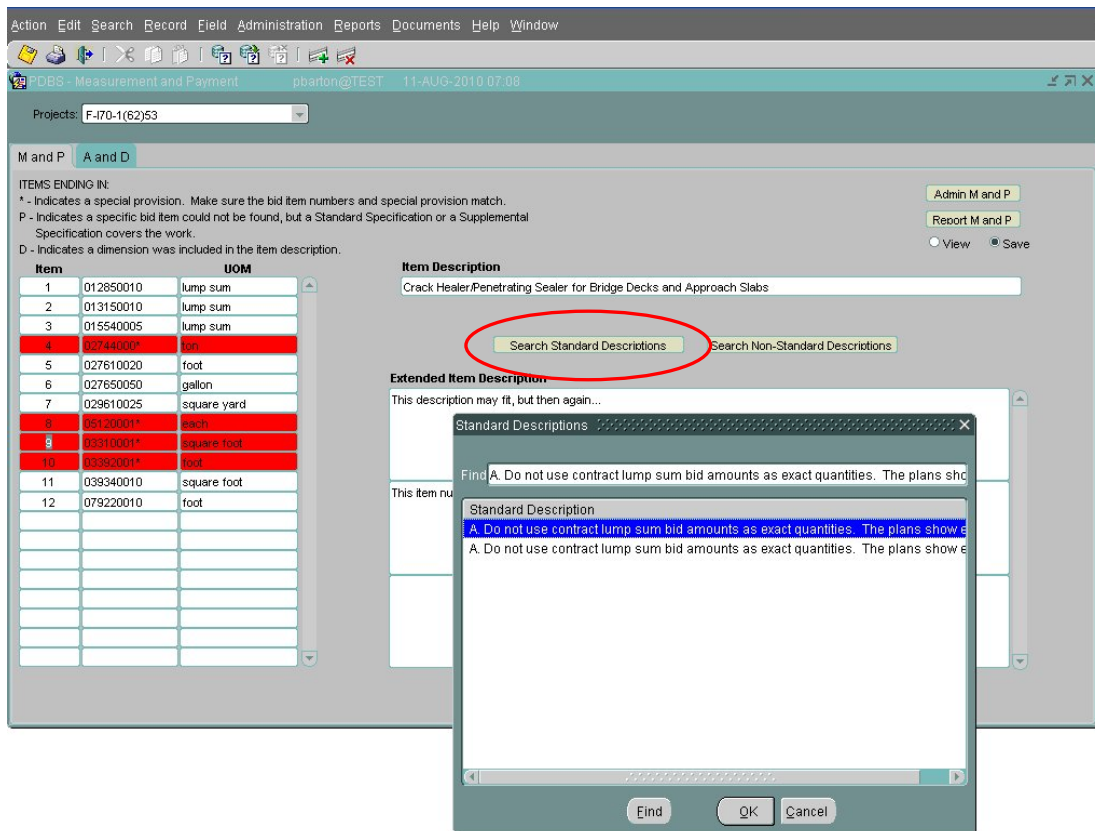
Action Edit Search Record Field Administration Reports Documents Help Window

PDBS - Measurement and Payment pbarton@TEST 11-AUG-2010 07:08

Projects: F-I70-1(62)53

M and P A and D

ITEMS ENDING IN:
* - Indicates a special provision. Make sure the bid item numbers and special provision match.
P - Indicates a specific bid item could not be found, but a Standard Specification or a Supplemental Specification covers the work.
D - Indicates a dimension was included in the item description.

Admin M and P
Report M and P
View Save

| Item | | UOM |
|---|---|---|
| 1 | 012850010 | lump sum |
| 2 | 013150010 | lump sum |
| 3 | 015540005 | lump sum |
| 4 | 02744000* | ton |
| 5 | 027610020 | foot |
| 6 | 027650050 | gallon |
| 7 | 029610025 | square yard |
| 8 | 05120001* | each |
| 9 | 03310001* | square foot |
| 10 | 03392001* | foot |
| 11 | 039340010 | square foot |
| 12 | 079220010 | foot |

Item Description
Crack Healer/Penetrating Sealer for Bridge Decks and Approach Slabs

Search Standard Descriptions Search Non-Standard Descriptions

Extended Item Description
This description may fit, but then again...

This item nu

Standard Descriptions

Find A. Do not use contract lump sum bid amounts as exact quantities. The plans sho

Standard Description
A. Do not use contract lump sum bid amounts as exact quantities. The plans show e
A. Do not use contract lump sum bid amounts as exact quantities. The plans show e

Find OK Cancel